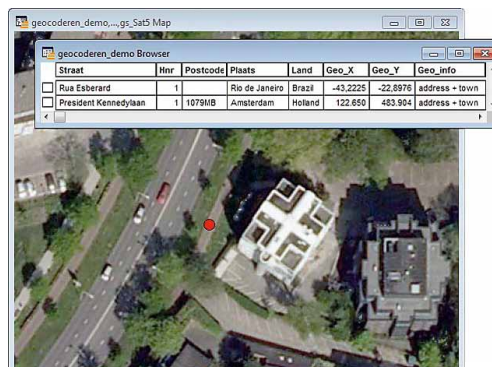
geocoderen_demo,...,gs_Sat5 Map

geocoderen_demo Browser

| | Straat | Hnr | Postcode | Plaats | Land | Geo_X | Geo_Y | Geo_info |
|---|---|---|---|---|---|---|---|---|
| | Rua Esberard | 1 | | Rio de Janeiro | Brazil | -43,2225 | -22,8976 | address + town |
| | President Kennedylaan | 1 | 1079MB | Amsterdam | Holland | 122.650 | 483.904 | address + town |